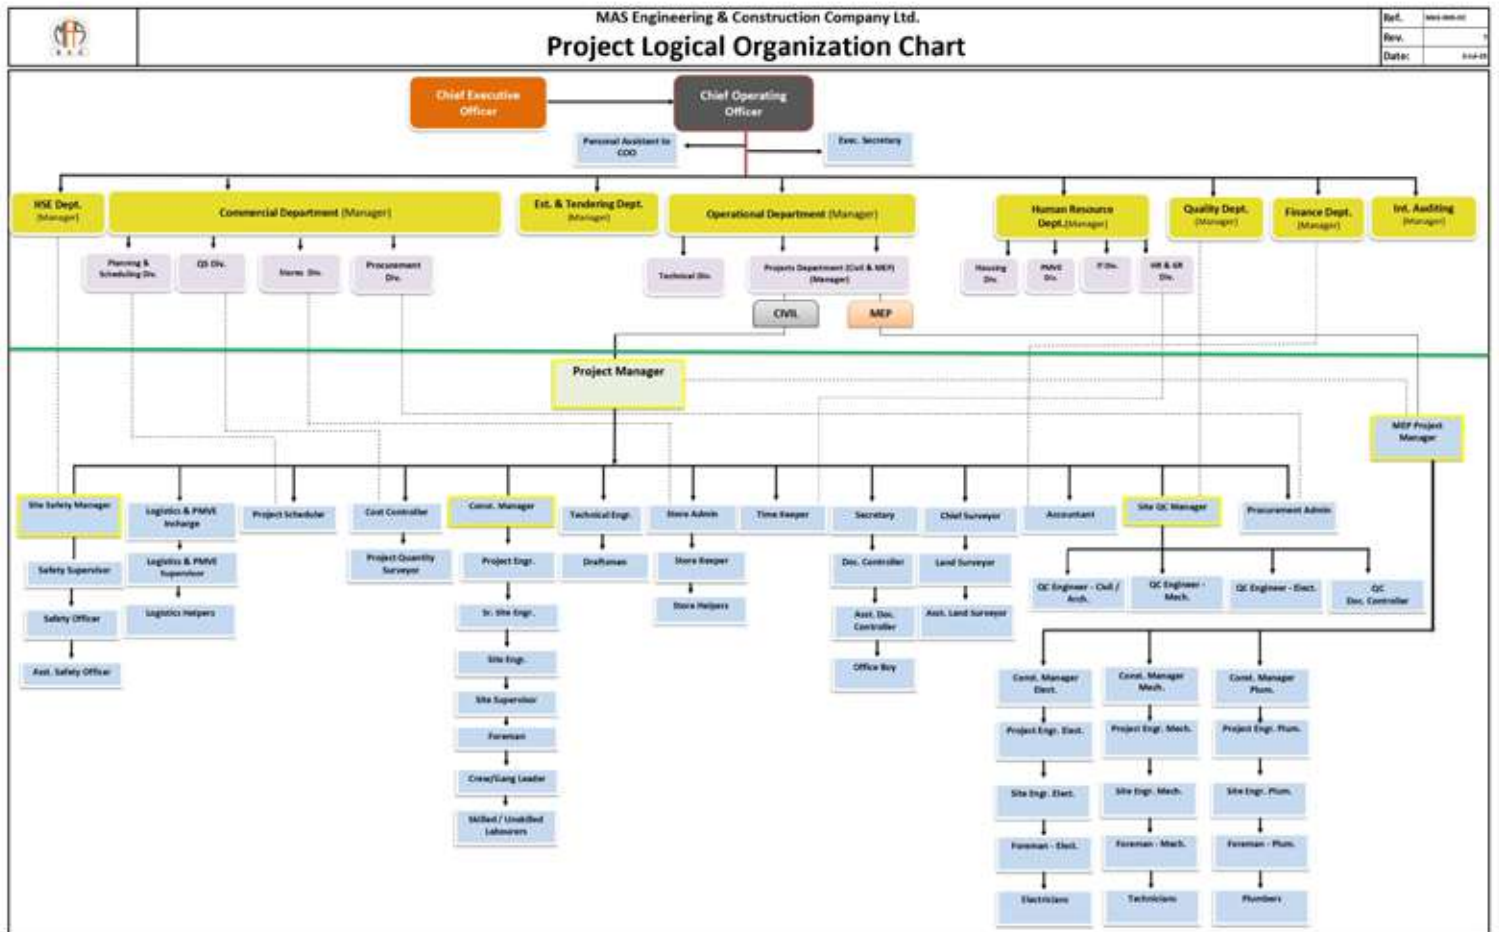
MAS Engineering & Construction Company Ltd.

Project Logical Organization Chart

Ref. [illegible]
Rev. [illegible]
Date: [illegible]

Chief Executive Officer

Chief Operating Officer

Personal Assistant to COO

Exec. Secretary

HSE Dept. (Manager)

Commercial Department (Manager)

Est. & Tendering Dept. (Manager)

Operational Department (Manager)

Human Resource Dept. (Manager)

Quality Dept. (Manager)

Finance Dept. (Manager)

Int. Auditing (Manager)

Planning & Scheduling Div.

QS Div.

Stores Div.

Procurement Div.

Technical Div.

Projects Department (Civil & MEP) (Manager)

Housing Div.

PMVE Div.

IT Div.

HR & GR Div.

CIVIL

MEP

Project Manager

MEP Project Manager

Site Safety Manager

Safety Supervisor

Safety Officer

Asst. Safety Officer

Logistics & PMVE Incharge

Logistics & PMVE Supervisor

Logistics Helpers

Project Scheduler

Cost Controller

Project Quantity Surveyor

Const. Manager

Project Engr.

Sr. Site Engr.

Site Engr.

Site Supervisor

Foreman

Crew/Gang Leader

Skilled / Unskilled Labourers

Technical Engr.

Draftsman

Store Admin

Store Keeper

Store Helpers

Time Keeper

Secretary

Doc. Controller

Asst. Doc. Controller

Office Boy

Chief Surveyor

Land Surveyor

Asst. Land Surveyor

Accountant

Site QC Manager

QC Engineer - Civil / Arch.

QC Engineer - Mech.

QC Engineer - Elect.

QC Doc. Controller

Procurement Admin

Const. Manager Elect.

Project Engr. Elect.

Site Engr. Elect.

Foreman - Elect.

Electricians

Const. Manager Mech.

Project Engr. Mech.

Site Engr. Mech.

Foreman - Mech.

Technicians

Const. Manager Plum.

Project Engr. Plum.

Site Engr. Plum.

Foreman - Plum.

Plumbers